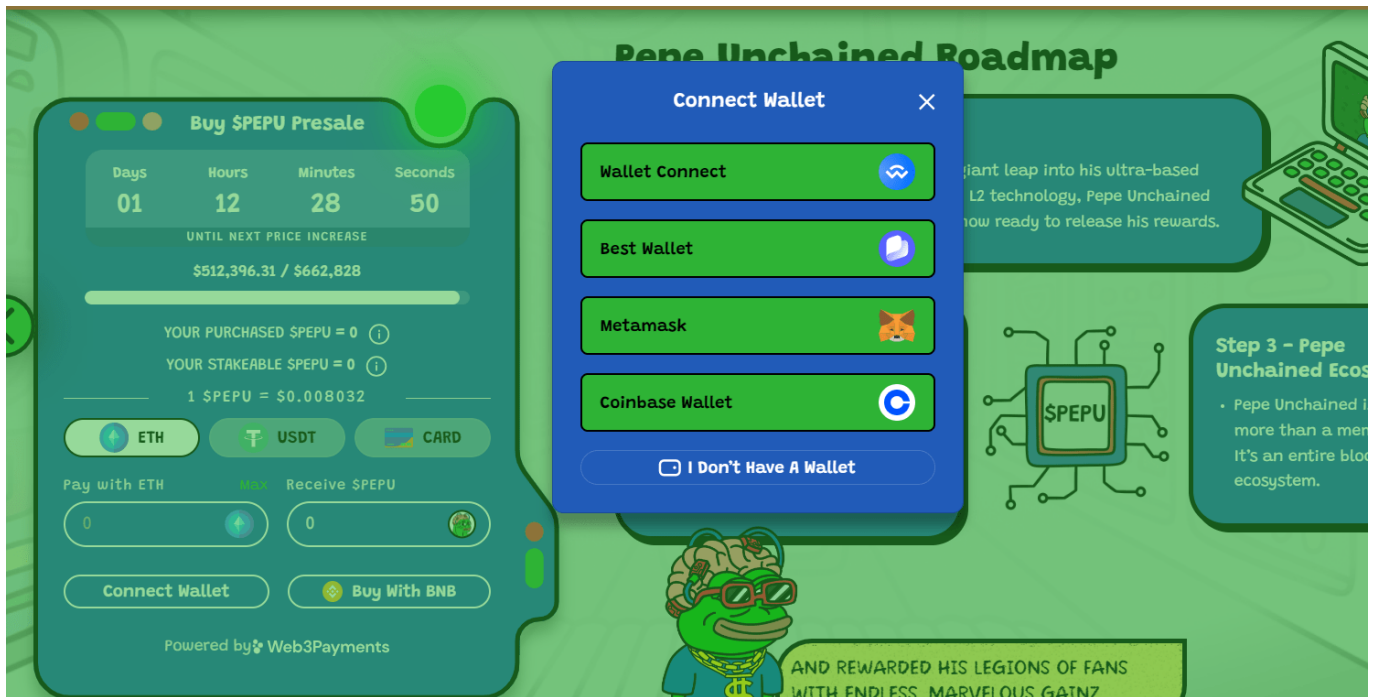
Pepe Unchained Roadmap

Buy $PEPU Presale

| Days | Hours | Minutes | Seconds |
|---|---|---|---|
| 01 | 12 | 28 | 50 |

UNTIL NEXT PRICE INCREASE

$512,396.31 / $662,828

YOUR PURCHASED $PEPU = 0

YOUR STAKEABLE $PEPU = 0

1 $PEPU = $0.008032

ETH USDT CARD

Pay with ETH Max Receive $PEPU

0 0

Connect Wallet Buy With BNB

Powered by Web3Payments

Connect Wallet

Wallet Connect

Best Wallet

Metamask

Coinbase Wallet

I Don't Have A Wallet

giant leap into his ultra-based L2 technology, Pepe Unchained now ready to release his rewards.

$PEPU

Step 3 - Pepe Unchained Ecos

• Pepe Unchained i more than a mem It's an entire bloc ecosystem.

AND REWARDED HIS LEGIONS OF FANS WITH ENDLESS, MARVELOUS GAINZ